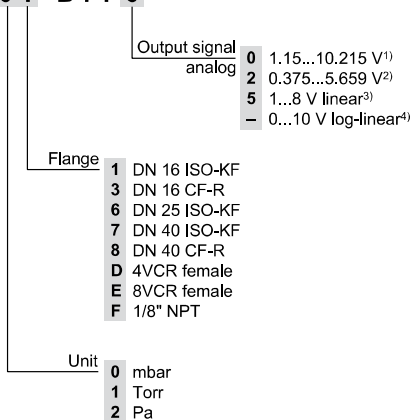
Output signal analog
0 1.15...10.215 V$^{1)}$
2 0.375...5.659 V$^{2)}$
5 1...8 V linear$^{3)}$
– 0...10 V log-linear$^{4)}$

Flange
1 DN 16 ISO-KF
3 DN 16 CF-R
6 DN 25 ISO-KF
7 DN 40 ISO-KF
8 DN 40 CF-R
D 4VCR female
E 8VCR female
F 1/8" NPT

Unit
0 mbar
1 Torr
2 Pa